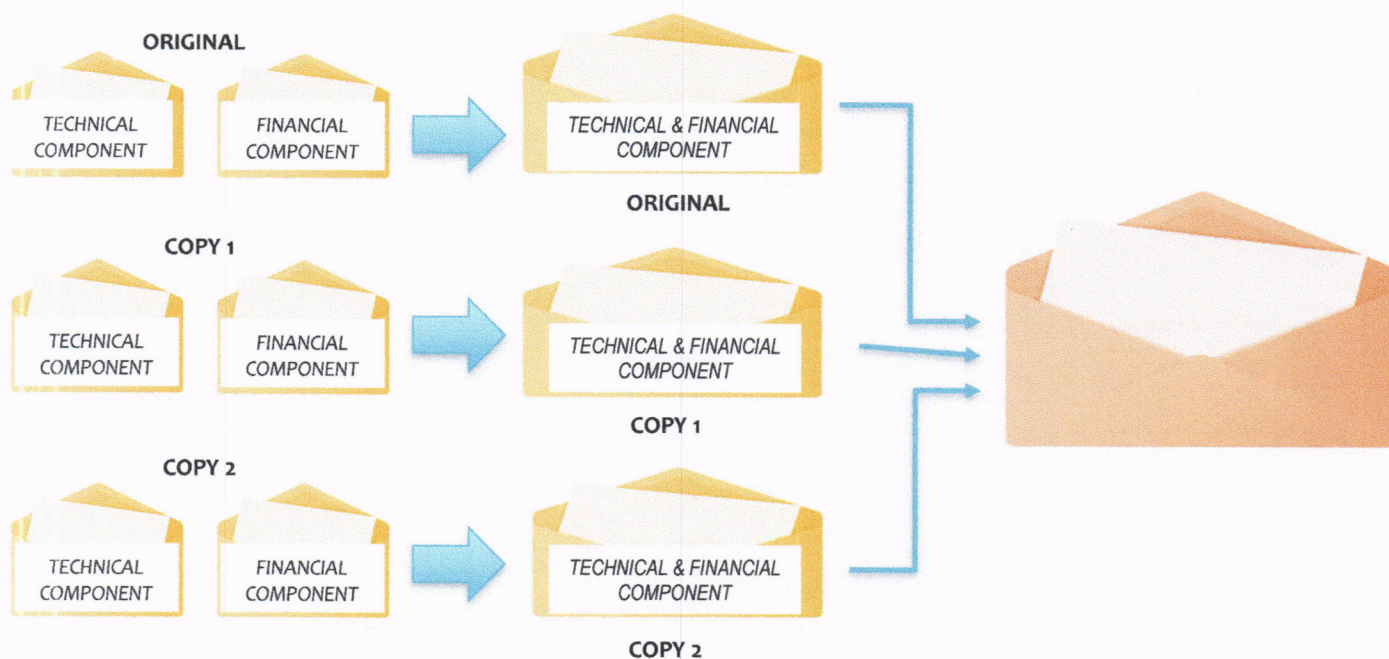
ORIGINAL

TECHNICAL COMPONENT

FINANCIAL COMPONENT

TECHNICAL & FINANCIAL COMPONENT

ORIGINAL

COPY 1

TECHNICAL COMPONENT

FINANCIAL COMPONENT

TECHNICAL & FINANCIAL COMPONENT

COPY 1

COPY 2

TECHNICAL COMPONENT

FINANCIAL COMPONENT

TECHNICAL & FINANCIAL COMPONENT

COPY 2